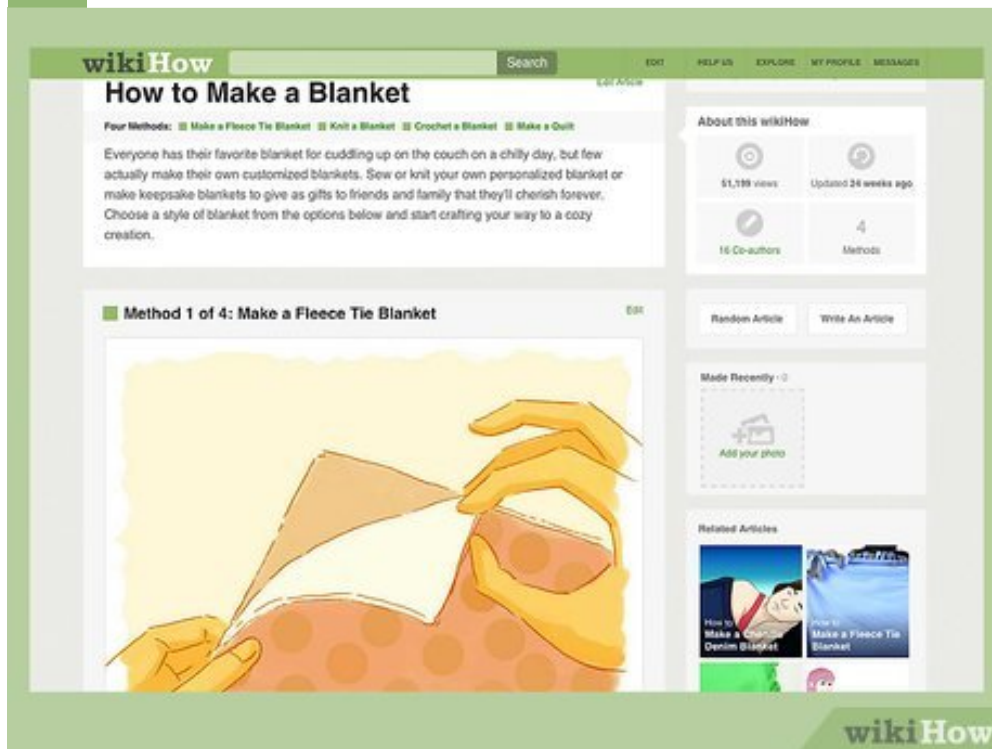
wikiHow

Search

EDIT HELP US EXPLORE MY PROFILE MESSAGES

Edit Article

How to Make a Blanket

Four Methods: Make a Fleece Tie Blanket Knit a Blanket Crochet a Blanket Make a Quilt

Everyone has their favorite blanket for cuddling up on the couch on a chilly day, but few actually make their own customized blankets. Sew or knit your own personalized blanket or make keepsake blankets to give as gifts to friends and family that they'll cherish forever. Choose a style of blanket from the options below and start crafting your way to a cozy creation.

About this wikiHow

51,199 views

Updated 24 weeks ago

16 Co-authors

4

Methods

Method 1 of 4: Make a Fleece Tie Blanket

Edit

Random Article

Write An Article

Made Recently · 0

Add your photo

Related Articles

How to Make a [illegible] Denim Blanket

How to Make a Fleece Tie Blanket

wikiHow